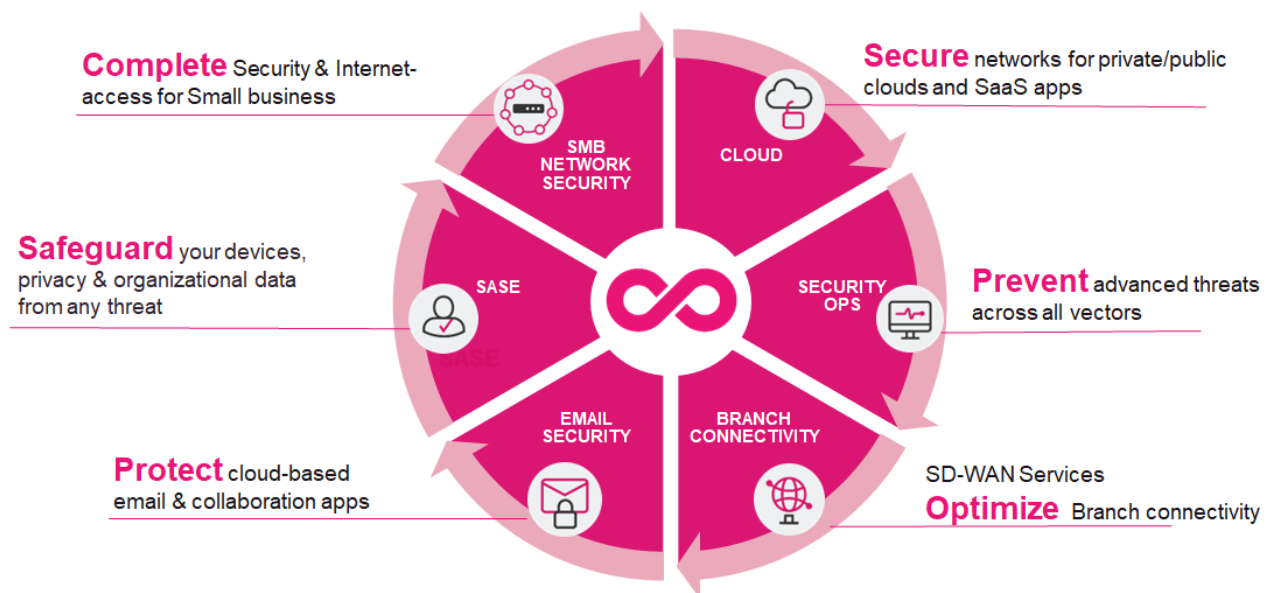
**Complete** Security & Internet-access for Small business

**Secure** networks for private/public clouds and SaaS apps

SMB NETWORK SECURITY

CLOUD

**Safeguard** your devices, privacy & organizational data from any threat

SASE

SECURITY OPS

**Prevent** advanced threats across all vectors

SASE

EMAIL SECURITY

BRANCH CONNECTIVITY

**Protect** cloud-based email & collaboration apps

SD-WAN Services
**Optimize** Branch connectivity